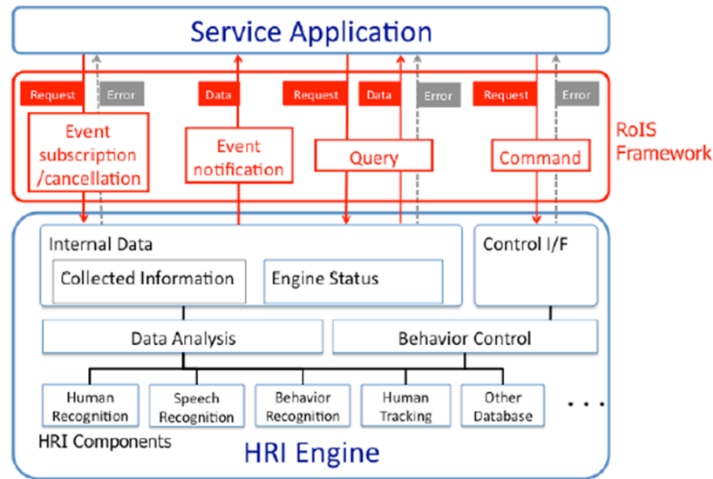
Service Application

Request
Error
Data
Request
Data
Error
Request
Error

Event subscription /cancellation

Event notification

Query

Command

RoIS Framework

Internal Data

Collected Information

Engine Status

Control I/F

Data Analysis

Behavior Control

Human Recognition

Speech Recognition

Behavior Recognition

Human Tracking

Other Database

. . .

HRI Components

HRI Engine